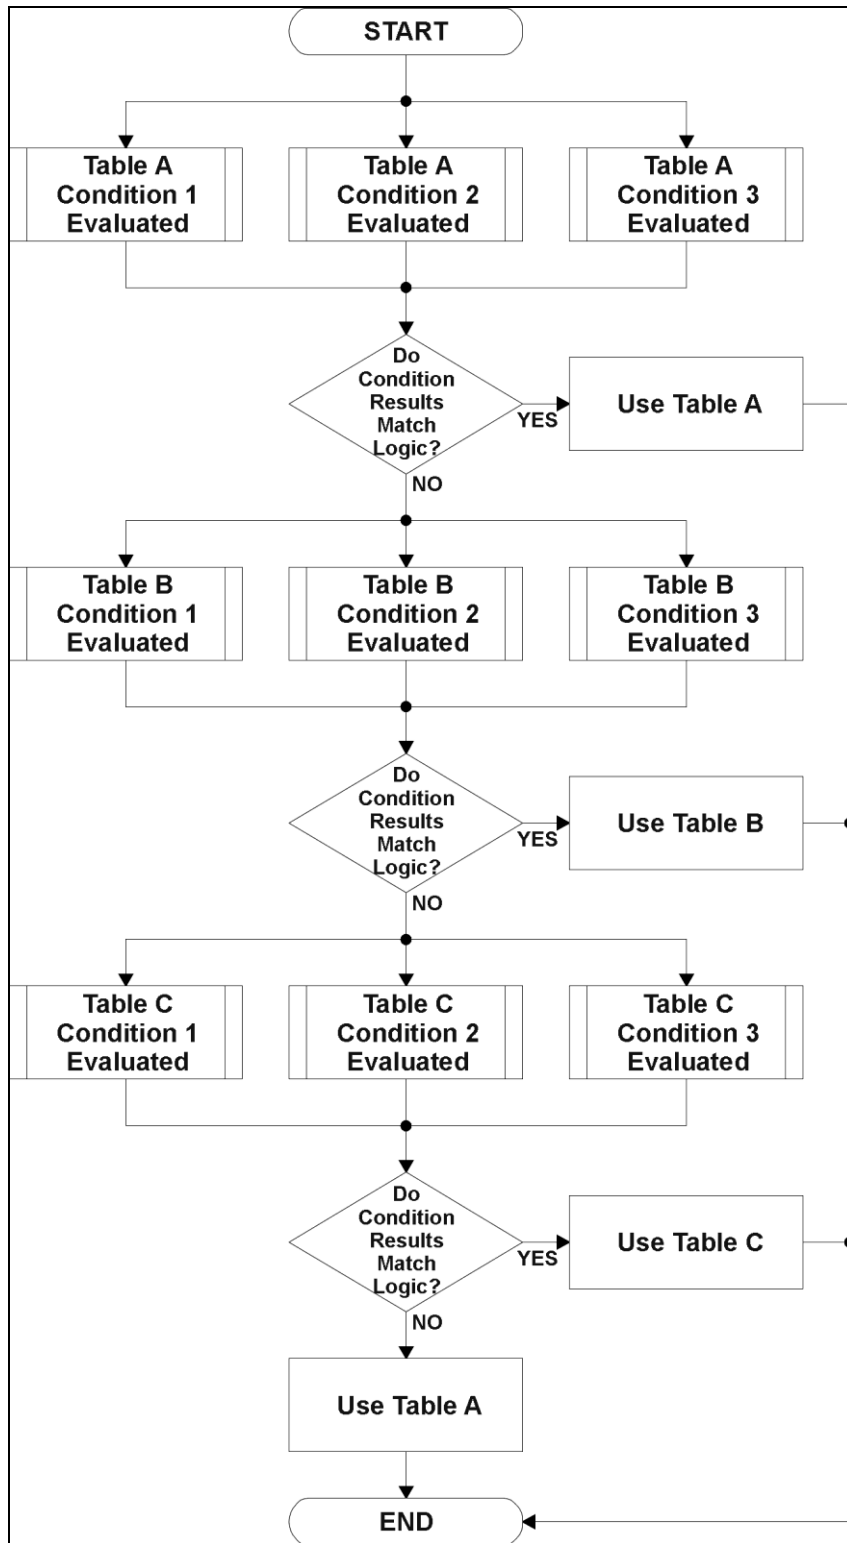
START

Table A Condition 1 Evaluated

Table A Condition 2 Evaluated

Table A Condition 3 Evaluated

Do Condition Results Match Logic?

YES

Use Table A

NO

Table B Condition 1 Evaluated

Table B Condition 2 Evaluated

Table B Condition 3 Evaluated

Do Condition Results Match Logic?

YES

Use Table B

NO

Table C Condition 1 Evaluated

Table C Condition 2 Evaluated

Table C Condition 3 Evaluated

Do Condition Results Match Logic?

YES

Use Table C

NO

Use Table A

END